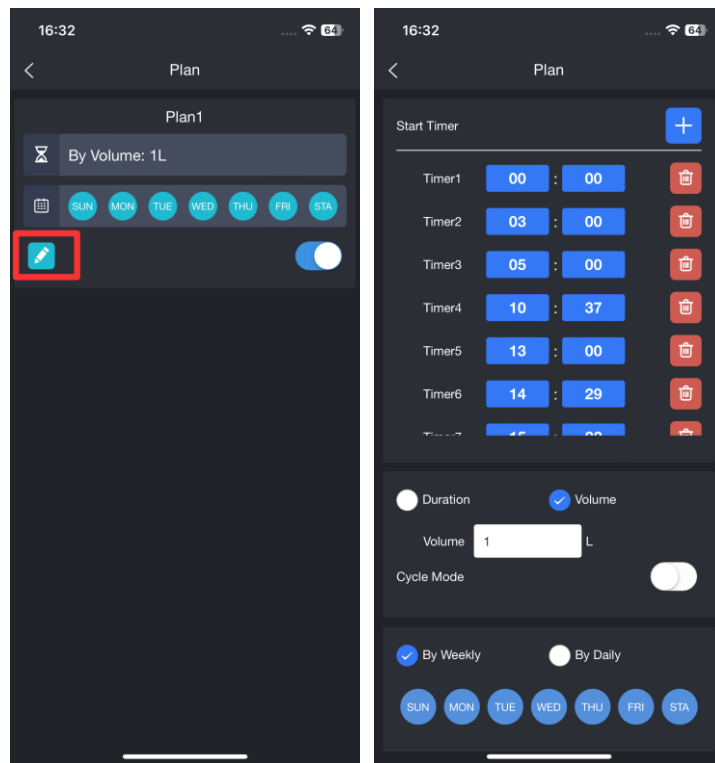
16:32 64

Plan

Plan1

By Volume: 1L

SUN MON TUE WED THU FRI STA

16:32 64

Plan

Start Timer

Timer1 00 : 00

Timer2 03 : 00

Timer3 05 : 00

Timer4 10 : 37

Timer5 13 : 00

Timer6 14 : 29

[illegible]

Duration Volume

Volume 1 L

Cycle Mode

By Weekly By Daily

SUN MON TUE WED THU FRI STA